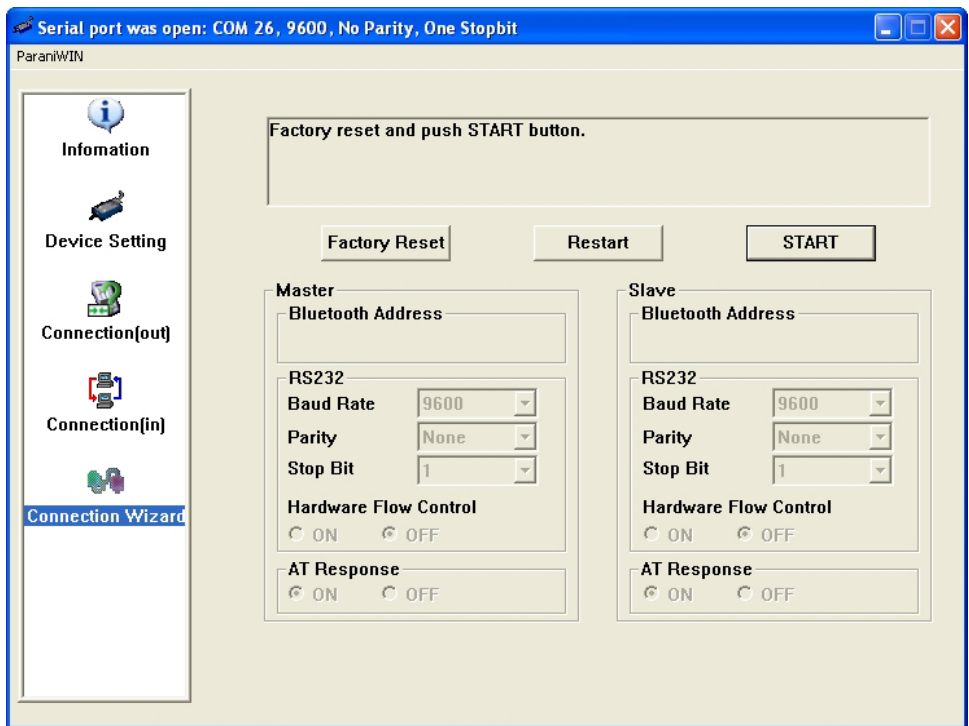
Serial port was open: COM 26, 9600, No Parity, One Stopbit

ParaniWIN

Infomation

Device Setting

Connection(out)

Connection(in)

Connection Wizard

Factory reset and push START button.

Factory Reset

Restart

START

Master

Bluetooth Address

RS232

Baud Rate 9600

Parity None

Stop Bit 1

Hardware Flow Control

ON OFF

AT Response

ON OFF

Slave

Bluetooth Address

RS232

Baud Rate 9600

Parity None

Stop Bit 1

Hardware Flow Control

ON OFF

AT Response

ON OFF